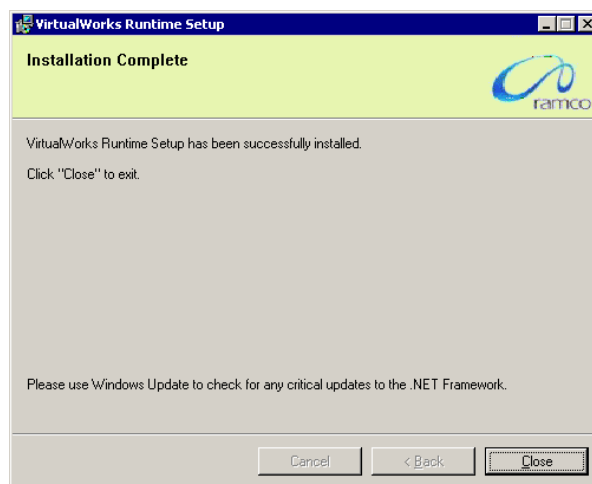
VirtualWorks Runtime Setup

Installation Complete

ramco

VirtualWorks Runtime Setup has been successfully installed.

Click "Close" to exit.

Please use Windows Update to check for any critical updates to the .NET Framework.

Cancel

< Back

Close